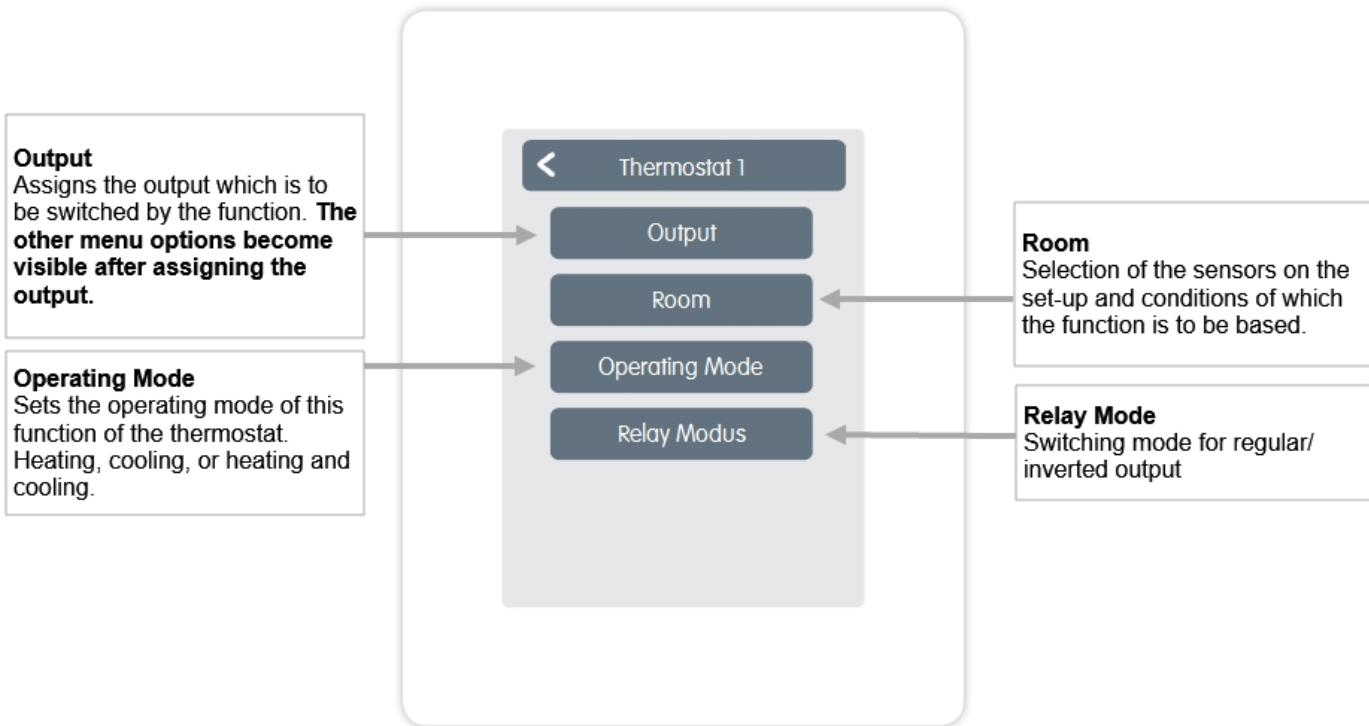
Output
Assigns the output which is to be switched by the function. **The other menu options become visible after assigning the output.**

Operating Mode
Sets the operating mode of this function of the thermostat. Heating, cooling, or heating and cooling.

Thermostat 1

Output

Room

Operating Mode

Relay Modus

Room
Selection of the sensors on the set-up and conditions of which the function is to be based.

Relay Mode
Switching mode for regular/ inverted output